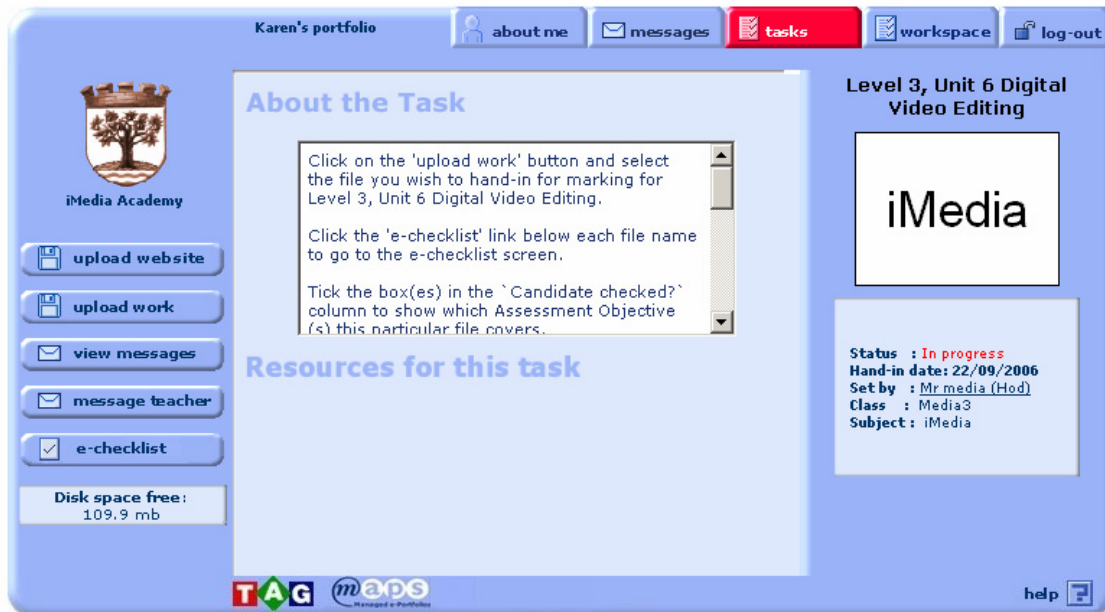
Karen's portfolio

about me

messages

tasks

workspace

log-out

iMedia Academy

upload website

upload work

view messages

message teacher

e-checklist

Disk space free: 109.9 mb

About the Task

Click on the 'upload work' button and select the file you wish to hand-in for marking for Level 3, Unit 6 Digital Video Editing.

Click the 'e-checklist' link below each file name to go to the e-checklist screen.

Tick the box(es) in the `Candidate checked?` column to show which Assessment Objective (s) this particular file covers.

Resources for this task

Level 3, Unit 6 Digital Video Editing

iMedia

Status : In progress
Hand-in date: 22/09/2006
Set by : Mr media (Hod)
Class : Media3
Subject : iMedia

TAG

maps
Managed e-Portfolios

help